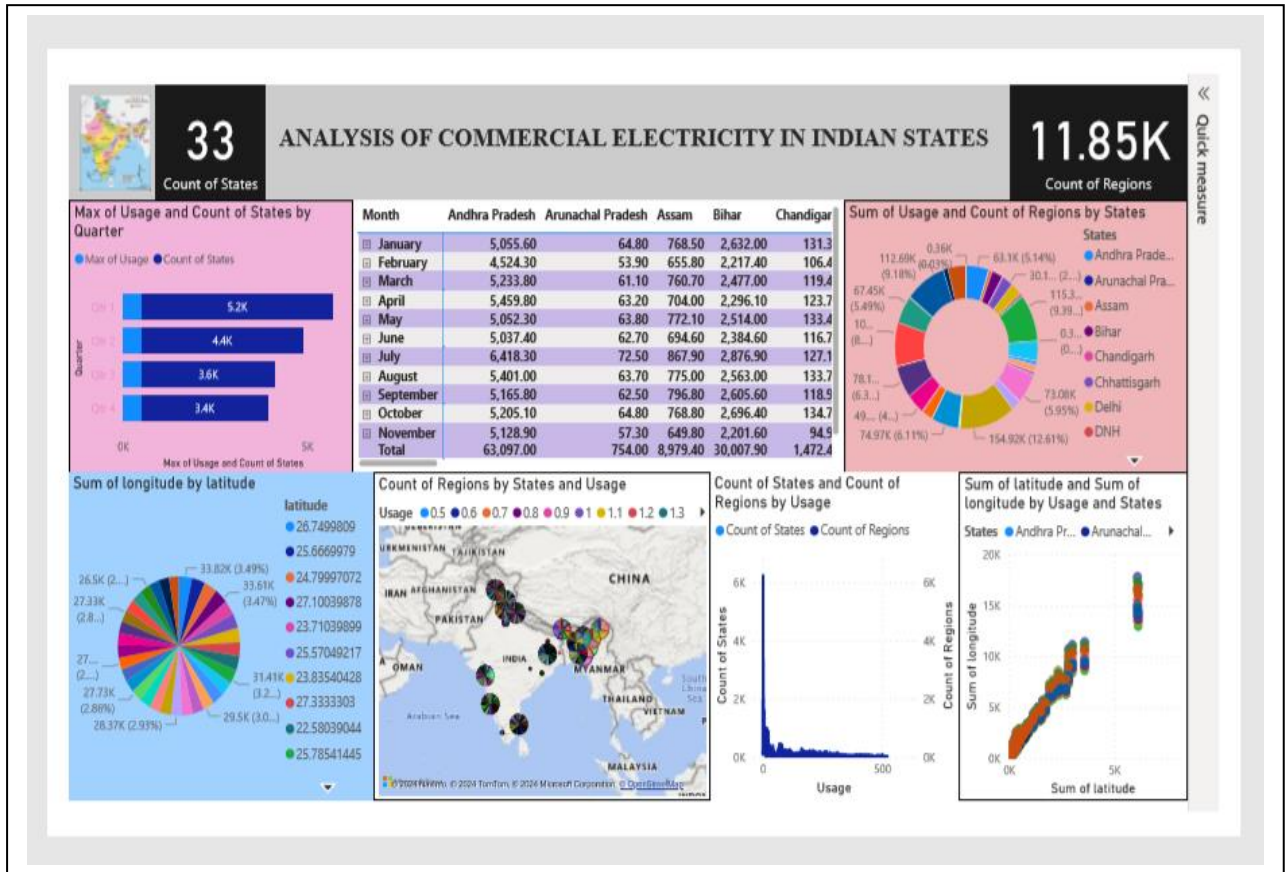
33
Count of States

ANALYSIS OF COMMERCIAL ELECTRICITY IN INDIAN STATES

11.85K
Count of Regions

«
Quick measure

Max of Usage and Count of States by Quarter

Max of Usage Count of States

Qtr 1 5.2K
Qtr 2 4.4K
Qtr 3 3.6K
Qtr 4 3.4K

Quarter

0K 5K
Max of Usage and Count of States

| Month | Andhra Pradesh | Arunachal Pradesh | Assam | Bihar | Chandigar |
|---|---|---|---|---|---|
| January | 5,055.60 | 64.80 | 768.50 | 2,632.00 | 131.3 |
| February | 4,524.30 | 53.90 | 655.80 | 2,217.40 | 106.4 |
| March | 5,233.80 | 61.10 | 760.70 | 2,477.00 | 119.4 |
| April | 5,459.80 | 63.20 | 704.00 | 2,296.10 | 123.7 |
| May | 5,052.30 | 63.80 | 772.10 | 2,514.00 | 133.4 |
| June | 5,037.40 | 62.70 | 694.60 | 2,384.60 | 116.7 |
| July | 6,418.30 | 72.50 | 867.90 | 2,876.90 | 127.1 |
| August | 5,401.00 | 63.70 | 775.00 | 2,563.00 | 133.7 |
| September | 5,165.80 | 62.50 | 796.80 | 2,605.60 | 118.9 |
| October | 5,205.10 | 64.80 | 768.80 | 2,696.40 | 134.7 |
| November | 5,128.90 | 57.30 | 649.80 | 2,201.60 | 94.9 |
| Total | 63,097.00 | 754.00 | 8,979.40 | 30,007.90 | 1,472.4 |

Sum of Usage and Count of Regions by States

112.69K (9.18%) 0.36K (0.03%) 63.1K (5.14%) 30.1... (2...) 115.3... (9.39...) 0.3... (0...) 67.45K (5.49%) 10... (8...) 78.1... (6.3...) 49... (4...) 74.97K (6.11%) 154.92K (12.61%) 73.08K (5.95%)

States
Andhra Prade...
Arunachal Pra...
Assam
Bihar
Chandigarh
Chhattisgarh
Delhi
DNH

Sum of longitude by latitude

33.82K (3.49%) 33.61K (3.47%) 26.5K (2...) 27.33K (2.8...) 27... (2...) 27.73K (2.86%) 28.37K (2.93%) 29.5K (3.0...) 31.41K (3.2...)

latitude
26.7499809
25.6669979
24.79997072
27.10039878
23.71039899
25.57049217
23.83540428
27.3333303
22.58039044
25.78541445

Count of Regions by States and Usage

Usage 0.5 0.6 0.7 0.8 0.9 1 1.1 1.2 1.3

TURKMENISTAN TAJIKISTAN CHINA IRAN AFGHANISTAN PAKISTAN INDIA OMAN MYANMAR Arabian Sea THAILAND VIETNAM South China Sea MALAYSIA

© 2024 TomTom, © 2024 Microsoft Corporation © OpenStreetMap

Count of States and Count of Regions by Usage

Count of States Count of Regions

6K 4K 2K 0K
Count of States
0 500
Usage
6K 4K 2K 0K
Count of Regions

Sum of latitude and Sum of longitude by Usage and States

States Andhra Pr... Arunachal...

20K 15K 10K 5K 0K
Sum of longitude
0K 5K
Sum of latitude